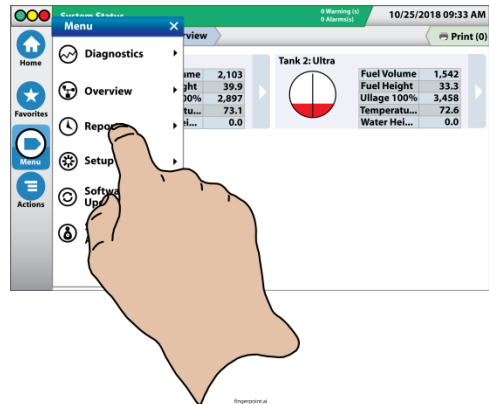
System Status

0 Warning(s)
0 Alarm(s)

10/25/2018 09:33 AM

Home

Favorites

Menu

Actions

Menu ×

Diagnostics ▸

Overview ▸

Repo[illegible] ▸

Setup ▸

Softwa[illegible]
Up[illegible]

A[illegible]

rview

Print (0)

| lume | 2,103 |
|---|---|
| ght | 39.9 |
| 00% | 2,897 |
| ratu... | 73.1 |
| ei... | 0.0 |

Tank 2: Ultra

| Fuel Volume | 1,542 |
|---|---|
| Fuel Height | 33.3 |
| Ullage 100% | 3,458 |
| Temperatu... | 72.6 |
| Water Hei... | 0.0 |

fingerpoint.ai